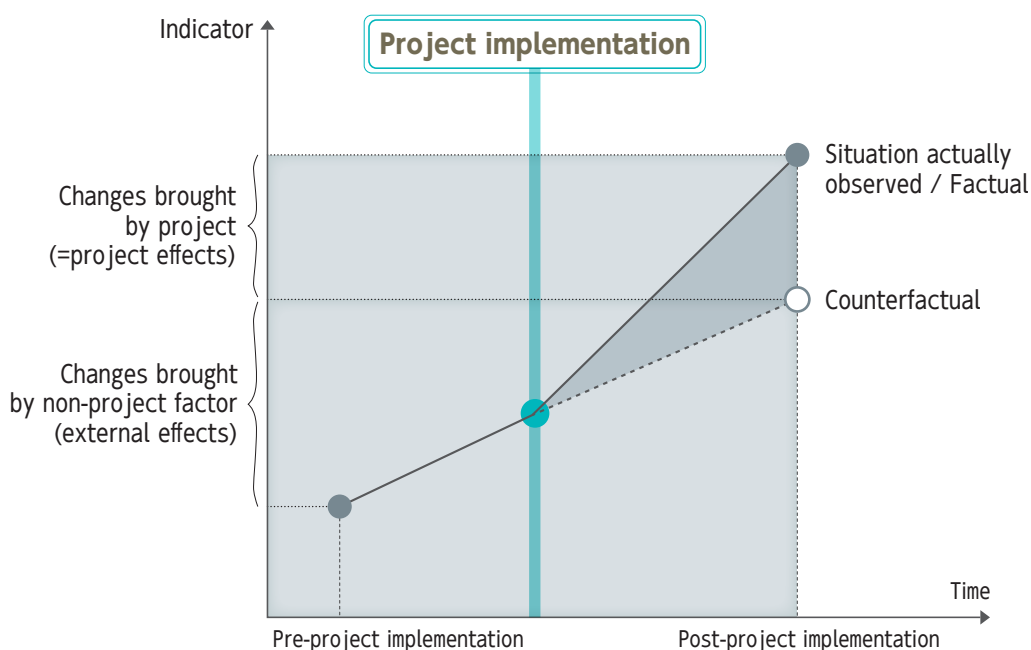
Indicator

Project implementation

Changes brought by project (=project effects)

Changes brought by non-project factor (external effects)

Situation actually observed / Factual

Counterfactual

Time

Pre-project implementation

Post-project implementation